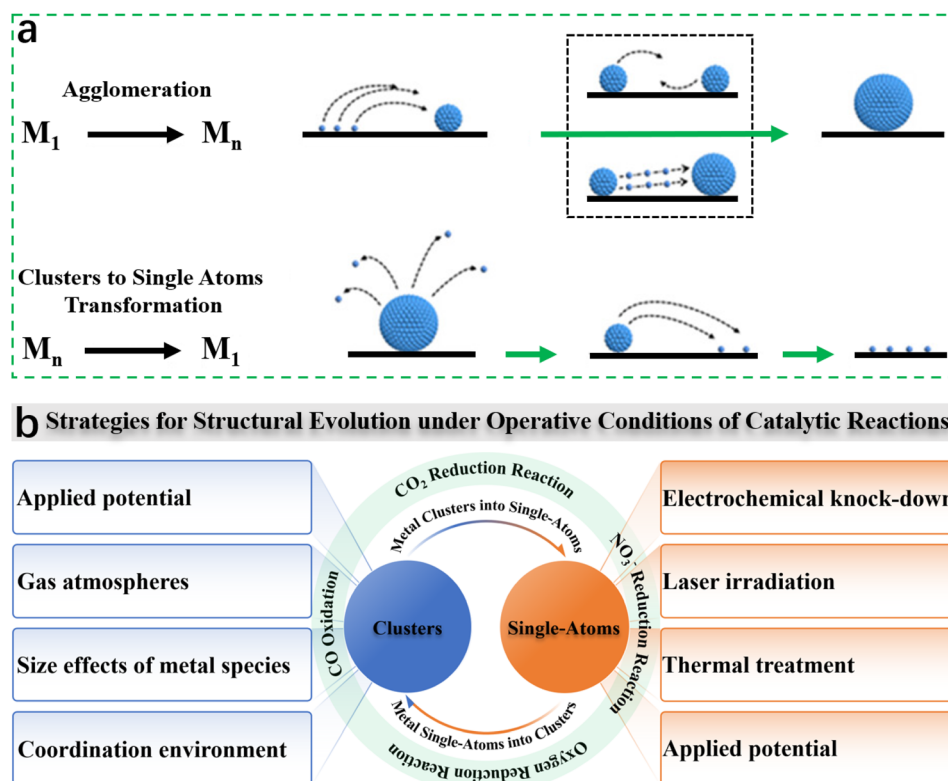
a

Agglomeration

$M_1$ ⟶ $M_n$

Clusters to Single Atoms Transformation

$M_n$ ⟶ $M_1$

b Strategies for Structural Evolution under Operative Conditions of Catalytic Reactions

Applied potential

Gas atmospheres

Size effects of metal species

Coordination environment

$CO_2$ Reduction Reaction

Metal Clusters into Single-Atoms

CO Oxidation

Clusters

Single-Atoms

$NO_3^-$ Reduction Reaction

Metal Single-Atoms into Clusters

Oxygen Reduction Reaction

Electrochemical knock-down

Laser irradiation

Thermal treatment

Applied potential